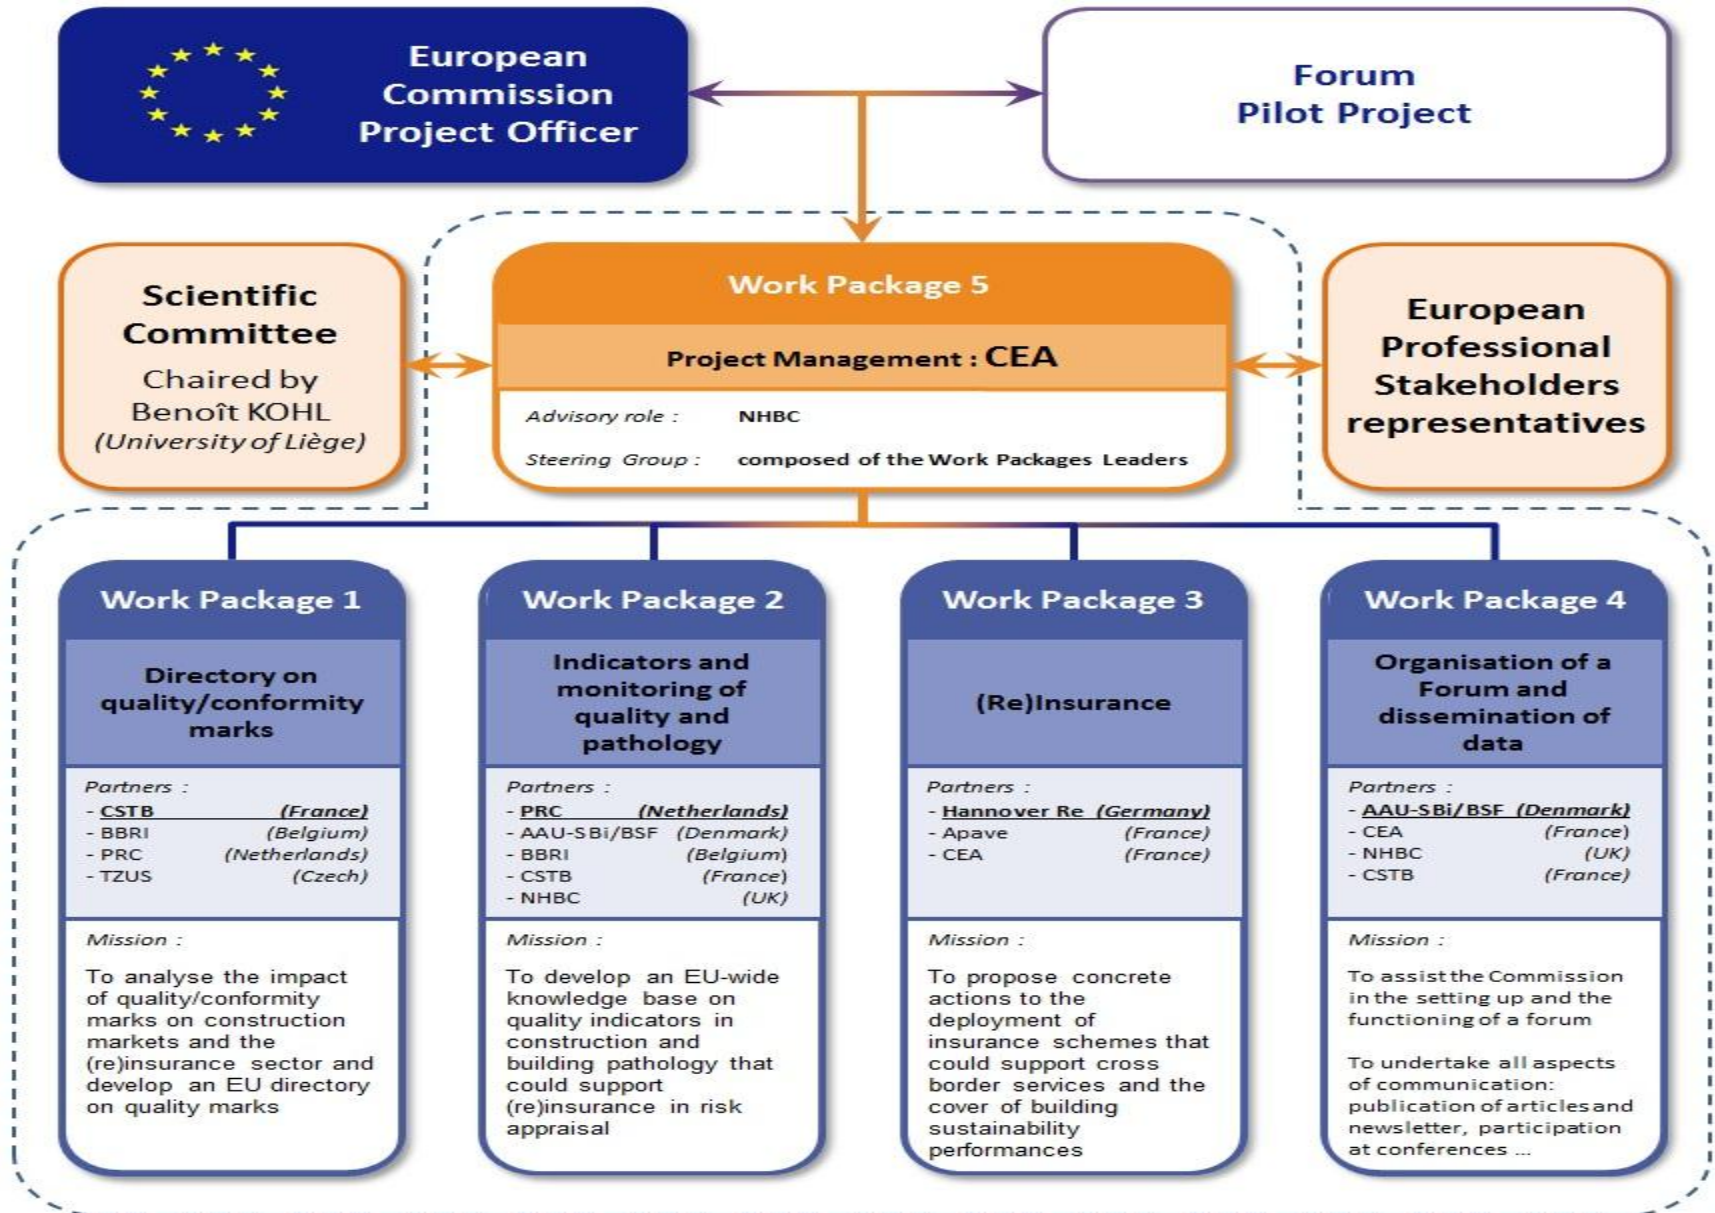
European Commission Project Officer

Forum
Pilot Project

Scientific Committee
Chaired by Benoît KOHL
(University of Liège)

Work Package 5
Project Management : CEA
Advisory role : NHBC
Steering Group : composed of the Work Packages Leaders

European Professional Stakeholders representatives

Work Package 1
Directory on quality/conformity marks
Partners :
- CSTB (France)
- BBRI (Belgium)
- PRC (Netherlands)
- TZUS (Czech)
Mission :
To analyse the impact of quality/conformity marks on construction markets and the (re)insurance sector and develop an EU directory on quality marks

Work Package 2
Indicators and monitoring of quality and pathology
Partners :
- PRC (Netherlands)
- AAU-SBi/BSF (Denmark)
- BBRI (Belgium)
- CSTB (France)
- NHBC (UK)
Mission :
To develop an EU-wide knowledge base on quality indicators in construction and building pathology that could support (re)insurance in risk appraisal

Work Package 3
(Re)Insurance
Partners :
- Hannover Re (Germany)
- Apave (France)
- CEA (France)
Mission :
To propose concrete actions to the deployment of insurance schemes that could support cross border services and the cover of building sustainability performances

Work Package 4
Organisation of a Forum and dissemination of data
Partners :
- AAU-SBi/BSF (Denmark)
- CEA (France)
- NHBC (UK)
- CSTB (France)
Mission :
To assist the Commission in the setting up and the functioning of a forum

To undertake all aspects of communication: publication of articles and newsletter, participation at conferences ...